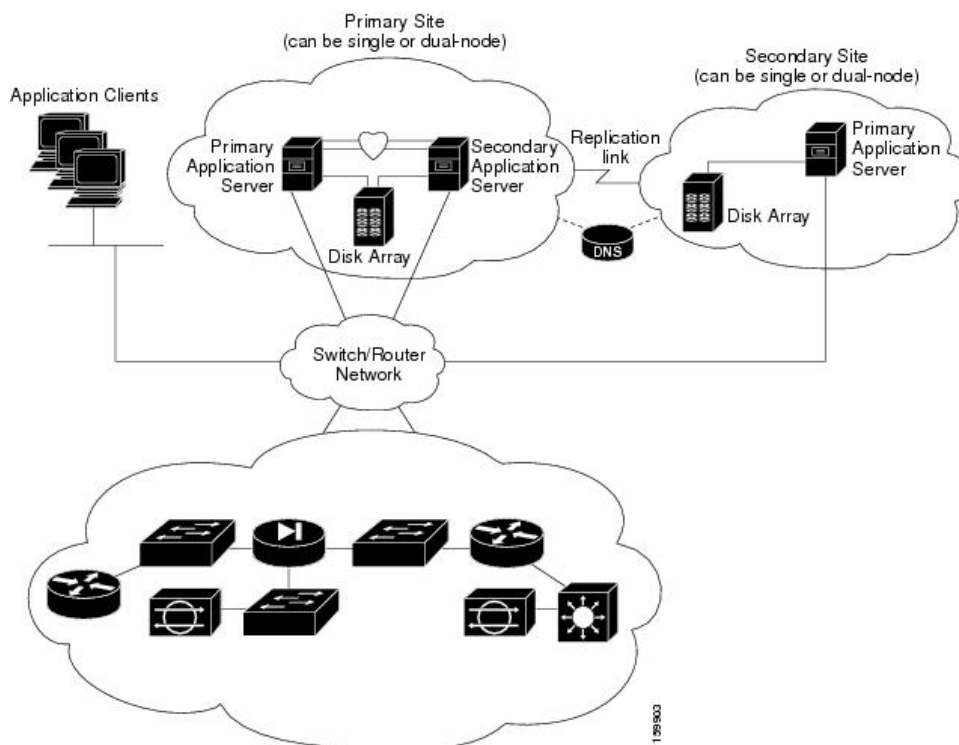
Primary Site
(can be single or dual-node)

Secondary Site
(can be single or dual-node)

Application Clients

Primary Application Server

Secondary Application Server

Disk Array

Replication link

DNS

Primary Application Server

Disk Array

Switch/Router Network

159903